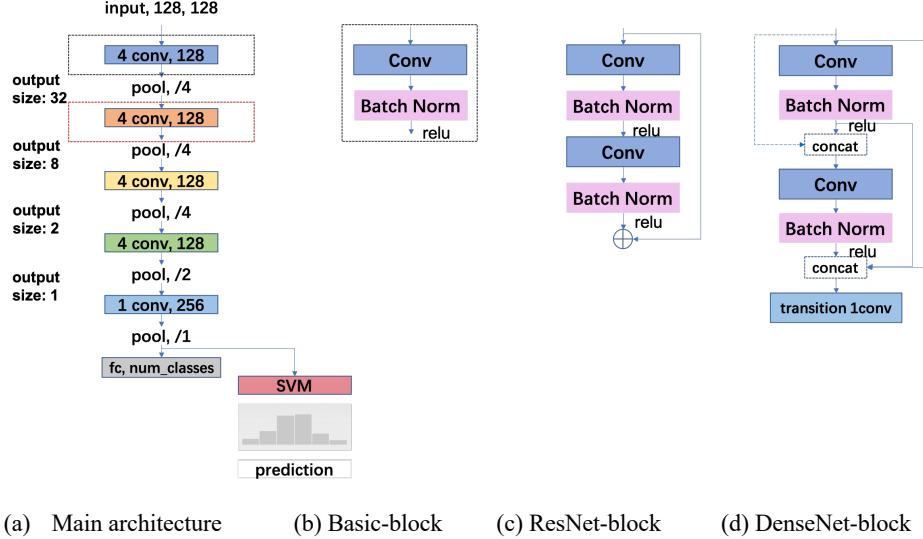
input, 128, 128

4 conv, 128

output size: 32

pool, /4

4 conv, 128

output size: 8

pool, /4

4 conv, 128

output size: 2

pool, /4

4 conv, 128

output size: 1

pool, /2

1 conv, 256

pool, /1

fc, num_classes

SVM

prediction

Conv

Batch Norm

relu

Conv

Batch Norm

relu

Conv

Batch Norm

relu

Conv

Batch Norm

relu

concat

Conv

Batch Norm

relu

concat

transition 1conv

(a) Main architecture (b) Basic-block (c) ResNet-block (d) DenseNet-block